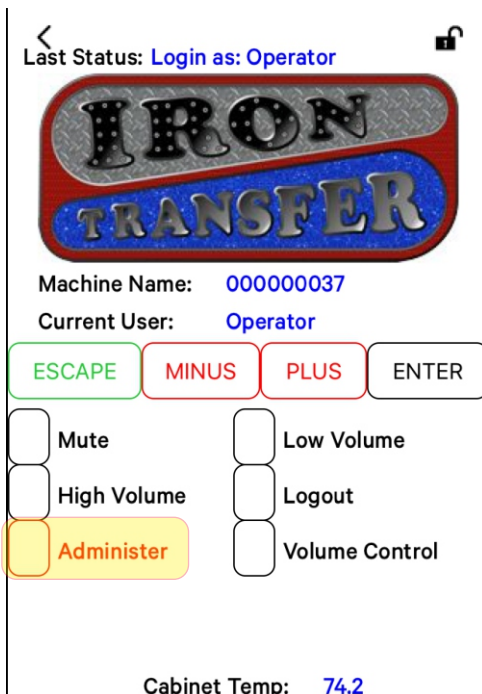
<

Last Status: Login as: Operator

IRON
TRANSFER

Machine Name: 000000037

Current User: Operator

ESCAPE MINUS PLUS ENTER

Mute

Low Volume

High Volume

Logout

Administer

Volume Control

Cabinet Temp: 74.2